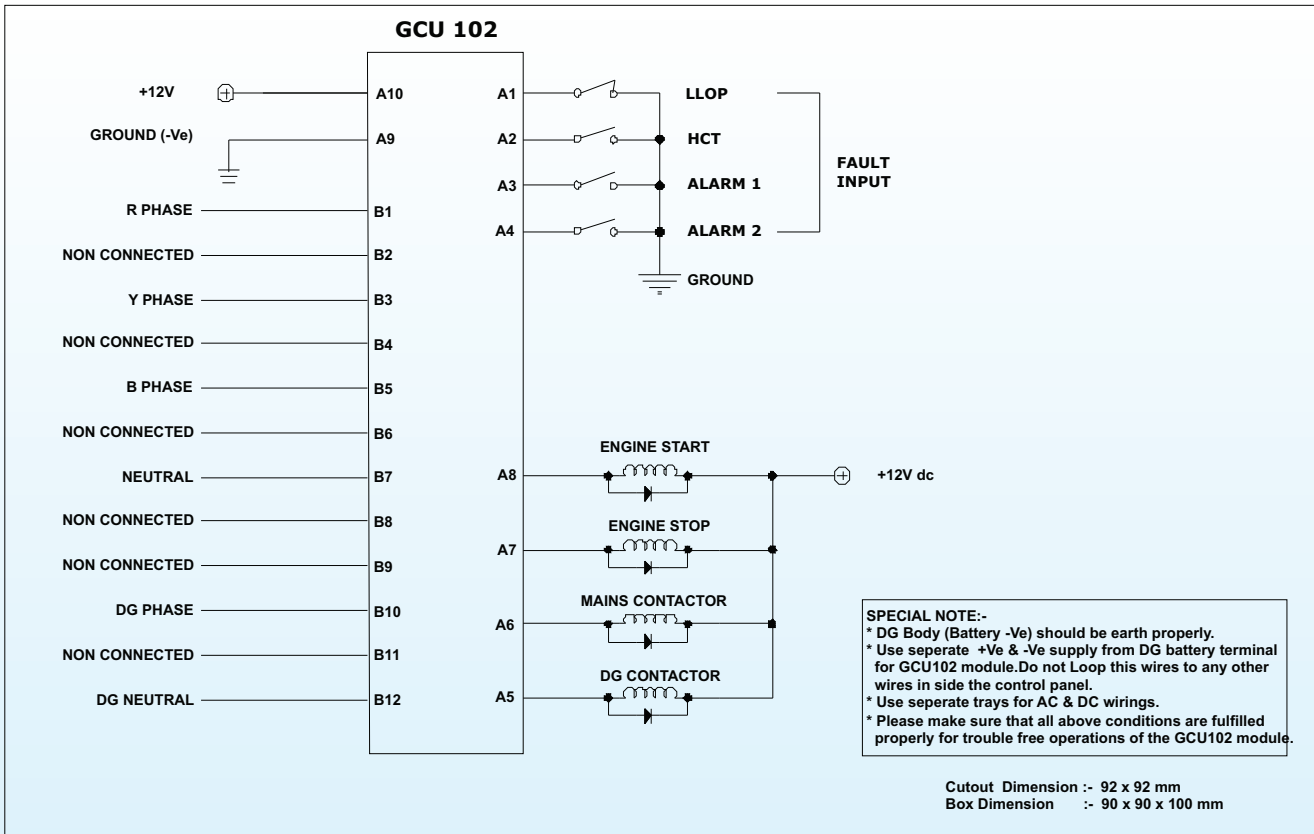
GCU 102

+12V
A10
GROUND (-Ve)
A9
R PHASE
B1
NON CONNECTED
B2
Y PHASE
B3
NON CONNECTED
B4
B PHASE
B5
NON CONNECTED
B6
NEUTRAL
B7
NON CONNECTED
B8
NON CONNECTED
B9
DG PHASE
B10
NON CONNECTED
B11
DG NEUTRAL
B12

A1
LLOP
A2
HCT
A3
ALARM 1
A4
ALARM 2
FAULT INPUT
GROUND

ENGINE START
A8
+12V dc
ENGINE STOP
A7
MAINS CONTACTOR
A6
DG CONTACTOR
A5

SPECIAL NOTE:-
* DG Body (Battery -Ve) should be earth properly.
* Use seperate +Ve & -Ve supply from DG battery terminal for GCU102 module.Do not Loop this wires to any other wires in side the control panel.
* Use seperate trays for AC & DC wirings.
* Please make sure that all above conditions are fulfilled properly for trouble free operations of the GCU102 module.

Cutout Dimension :- 92 x 92 mm
Box Dimension :- 90 x 90 x 100 mm